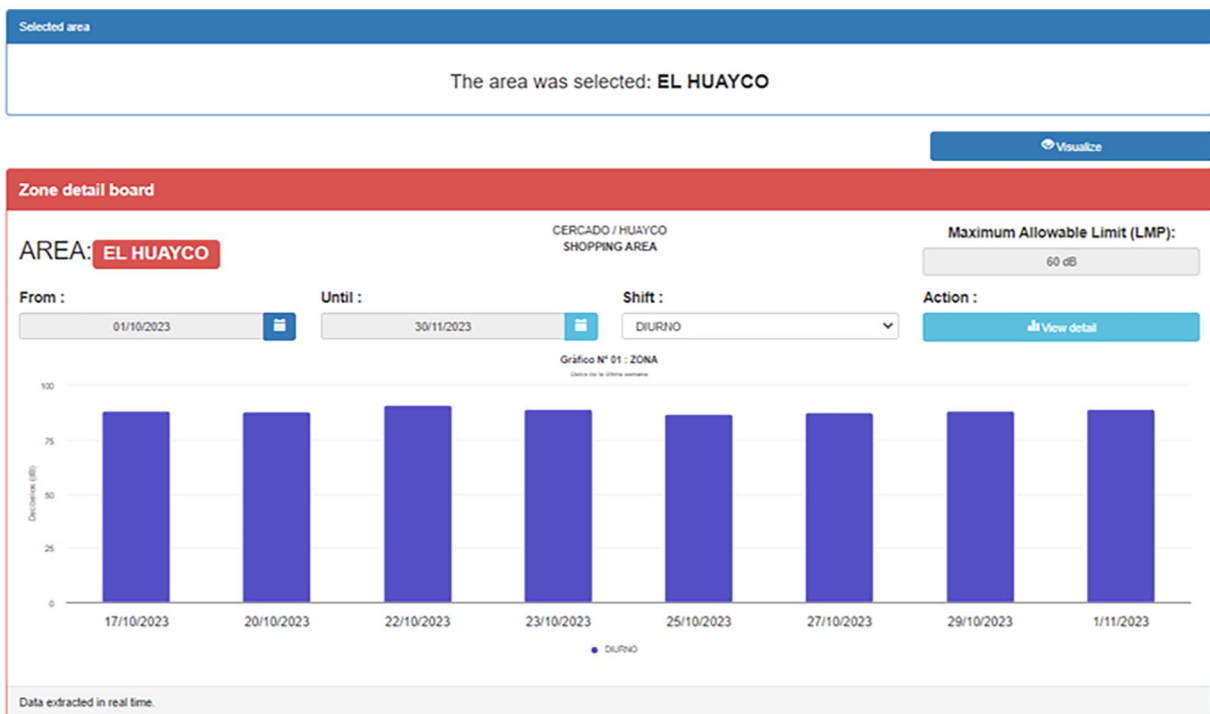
Selected area

The area was selected: **EL HUAYCO**

Visualize

Zone detail board

AREA: EL HUAYCO

CERCADO / HUAYCO
SHOPPING AREA

Maximum Allowable Limit (LMP):
60 dB

From :
01/10/2023

Until :
30/11/2023

Shift :
DIURNO

Action :
View detail

Gráfico N° 01 : ZONA
Datos de la última semana

100
75
50
25
0

Decibeles (dB)

17/10/2023
20/10/2023
22/10/2023
23/10/2023
25/10/2023
27/10/2023
29/10/2023
1/11/2023

DIURNO

Data extracted in real time.